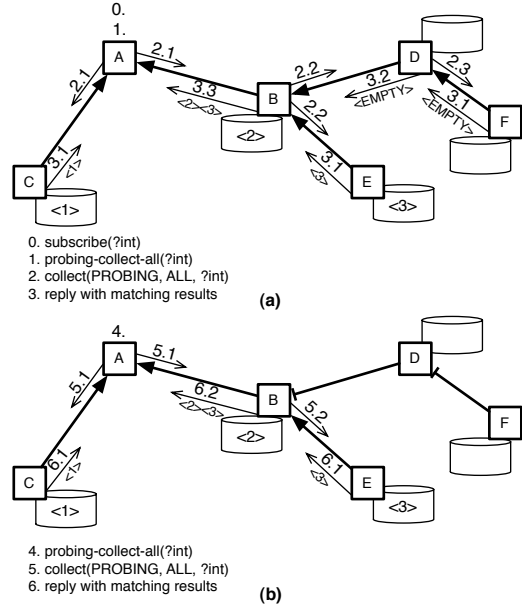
0.
1.
A
2.1
2.1
3.1
<1>
C
<1>
3.3
<2><3>
B
<2>
2.2
3.2
<EMPTY>
D
2.3
3.1
<EMPTY>
F
2.2
3.1
<3>
E
<3>

0. subscribe(?int)
1. probing-collect-all(?int)
2. collect(PROBING, ALL, ?int)
3. reply with matching results

(a)

4.
A
5.1
5.1
6.1
<1>
C
<1>
6.2
<2><3>
B
<2>
D
F
5.2
6.1
<3>
E
<3>

4. probing-collect-all(?int)
5. collect(PROBING, ALL, ?int)
6. reply with matching results

(b)